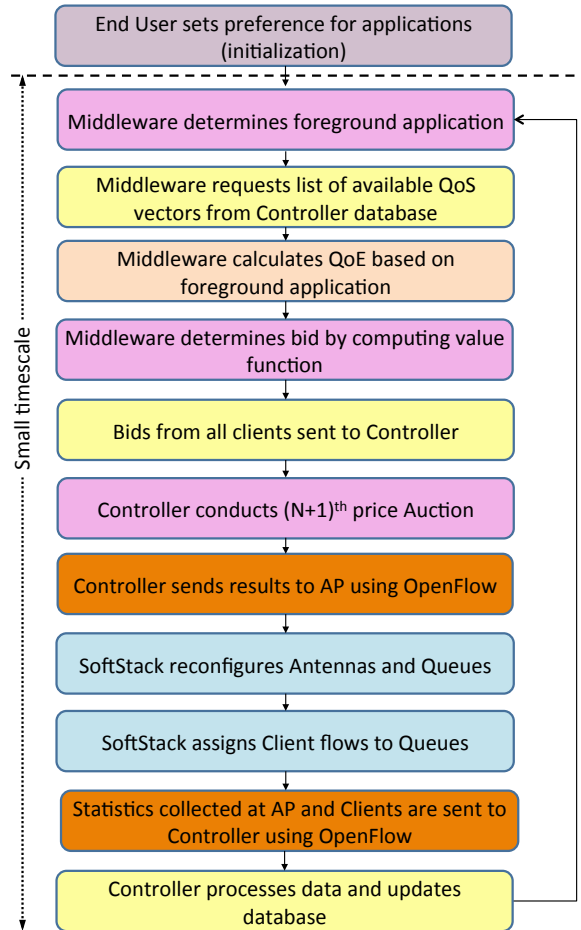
End User sets preference for applications (initialization)

Small timescale

Middleware determines foreground application

Middleware requests list of available QoS vectors from Controller database

Middleware calculates QoE based on foreground application

Middleware determines bid by computing value function

Bids from all clients sent to Controller

Controller conducts (N+1)$^{th}$ price Auction

Controller sends results to AP using OpenFlow

SoftStack reconfigures Antennas and Queues

SoftStack assigns Client flows to Queues

Statistics collected at AP and Clients are sent to Controller using OpenFlow

Controller processes data and updates database